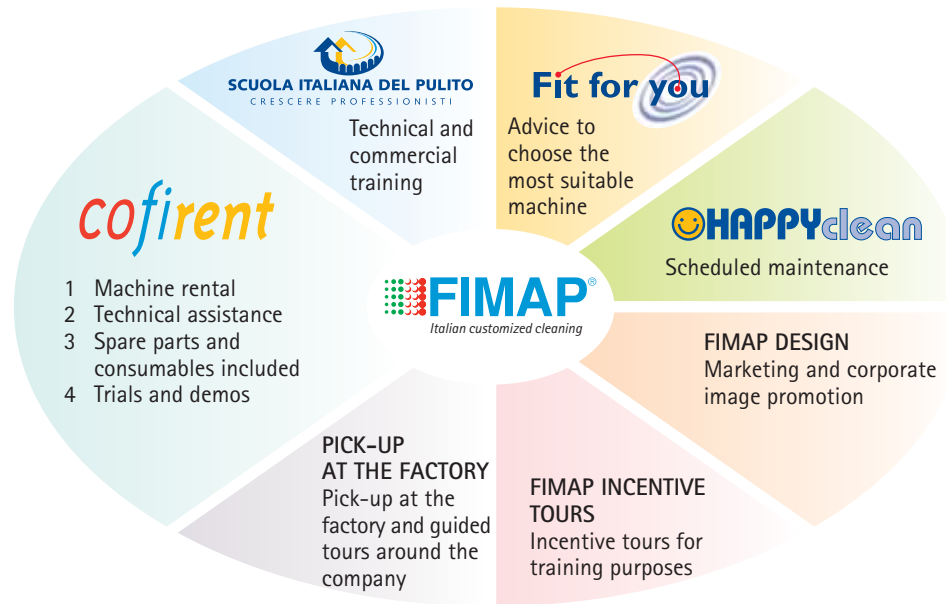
SCUOLA ITALIANA DEL PULITO
CRESCERE PROFESSIONISTI

Technical and commercial training

Fit for you

Advice to choose the most suitable machine

HAPPYclean

Scheduled maintenance

cofirent

1 Machine rental
2 Technical assistance
3 Spare parts and consumables included
4 Trials and demos

FIMAP®
Italian customized cleaning

FIMAP DESIGN
Marketing and corporate image promotion

PICK-UP AT THE FACTORY
Pick-up at the factory and guided tours around the company

FIMAP INCENTIVE TOURS
Incentive tours for training purposes